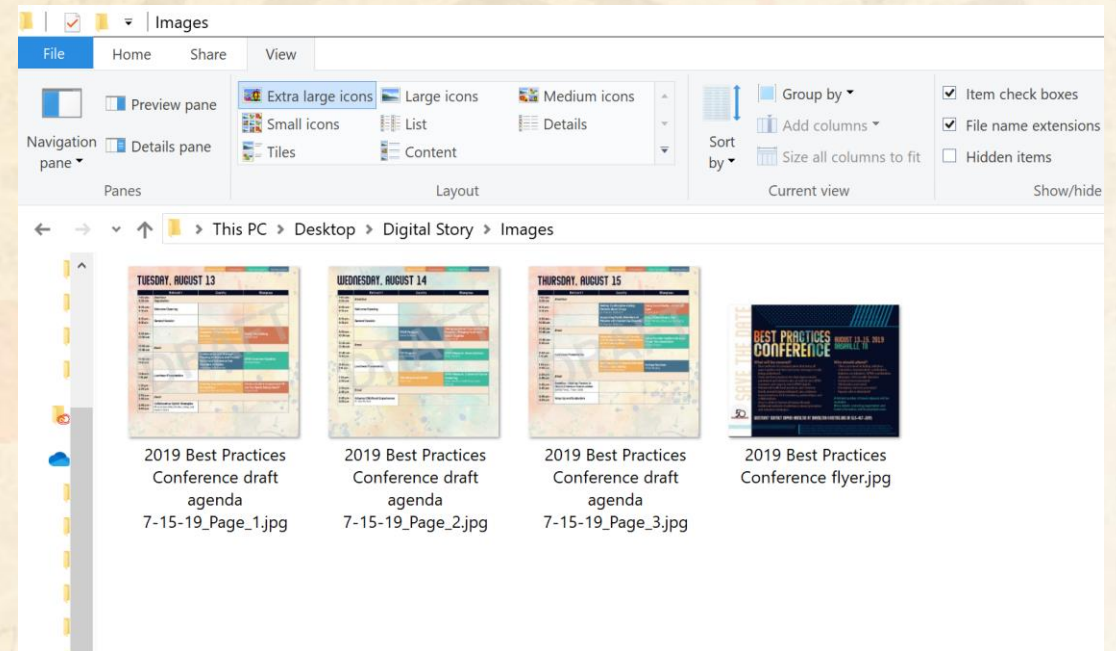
Images

File Home Share View

Navigation pane

Preview pane

Details pane

Panes

Extra large icons Large icons Medium icons

Small icons List Details

Tiles Content

Layout

Sort by

Group by

Add columns

Size all columns to fit

Current view

Item check boxes

File name extensions

Hidden items

Show/hide

> This PC > Desktop > Digital Story > Images

TUESDAY, AUGUST 13

WEDNESDAY, AUGUST 14

THURSDAY, AUGUST 15

BEST PRACTICES CONFERENCE

AUGUST 13-15, 2019

SAVE THE DATE

2019 Best Practices Conference draft agenda 7-15-19_Page_1.jpg

2019 Best Practices Conference draft agenda 7-15-19_Page_2.jpg

2019 Best Practices Conference draft agenda 7-15-19_Page_3.jpg

2019 Best Practices Conference flyer.jpg